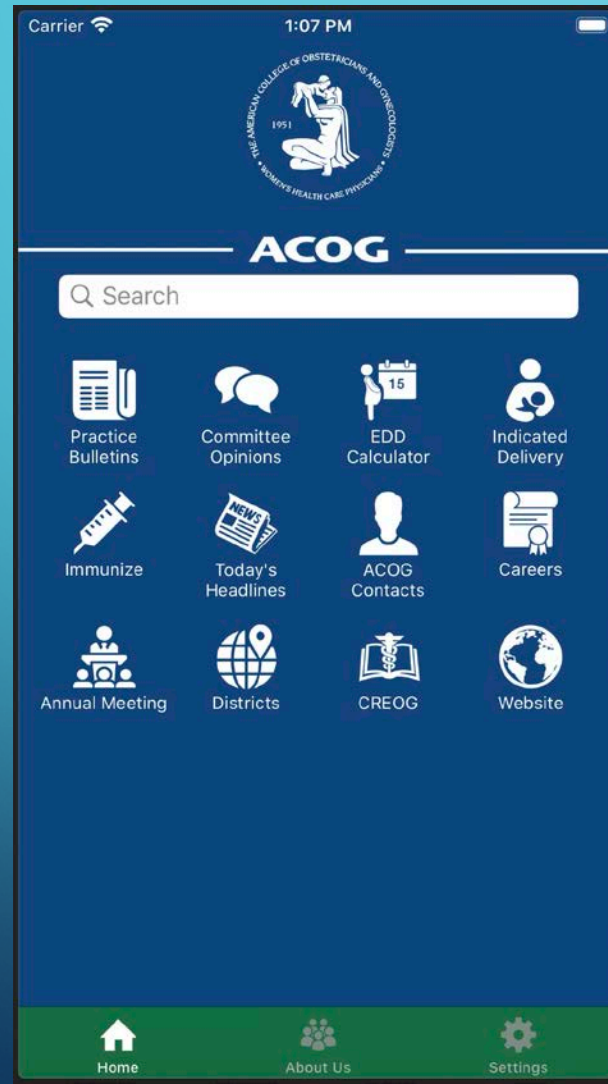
Carrier
1:07 PM

THE AMERICAN COLLEGE OF OBSTETRICIANS AND GYNECOLOGISTS
1951
WOMEN'S HEALTH CARE PHYSICIANS

ACOG

Search

Practice Bulletins
Committee Opinions
15
EDD Calculator
Indicated Delivery

Immunize
NEWS
Today's Headlines
ACOG Contacts
Careers

Annual Meeting
Districts
CREOG
Website

Home
About Us
Settings